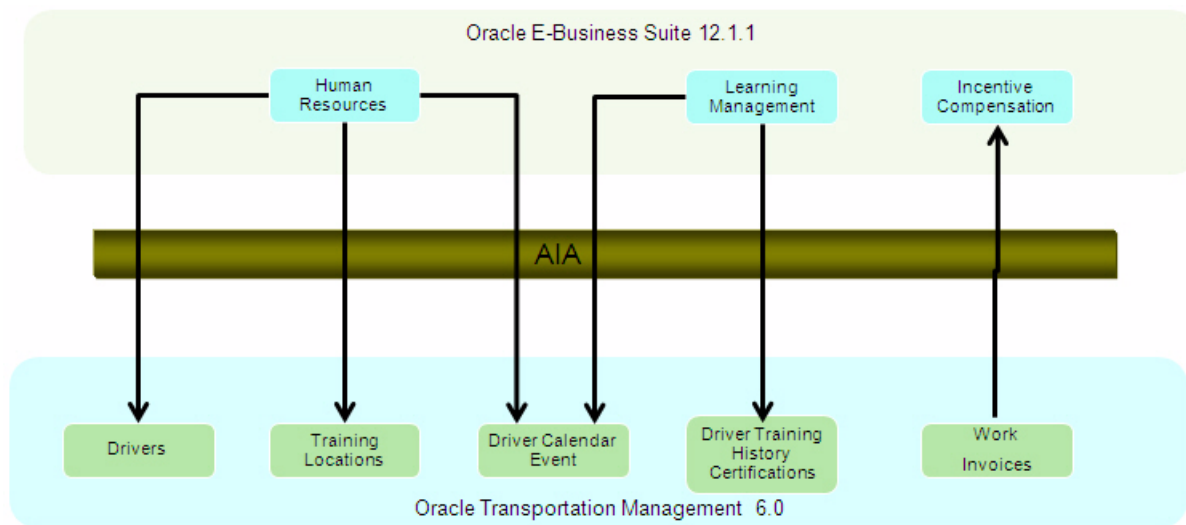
Oracle E-Business Suite 12.1.1

Human Resources

Learning Management

Incentive Compensation

AIA

Drivers

Training Locations

Driver Calendar Event

Driver Training History Certifications

Work

Invoices

Oracle Transportation Management 6.0